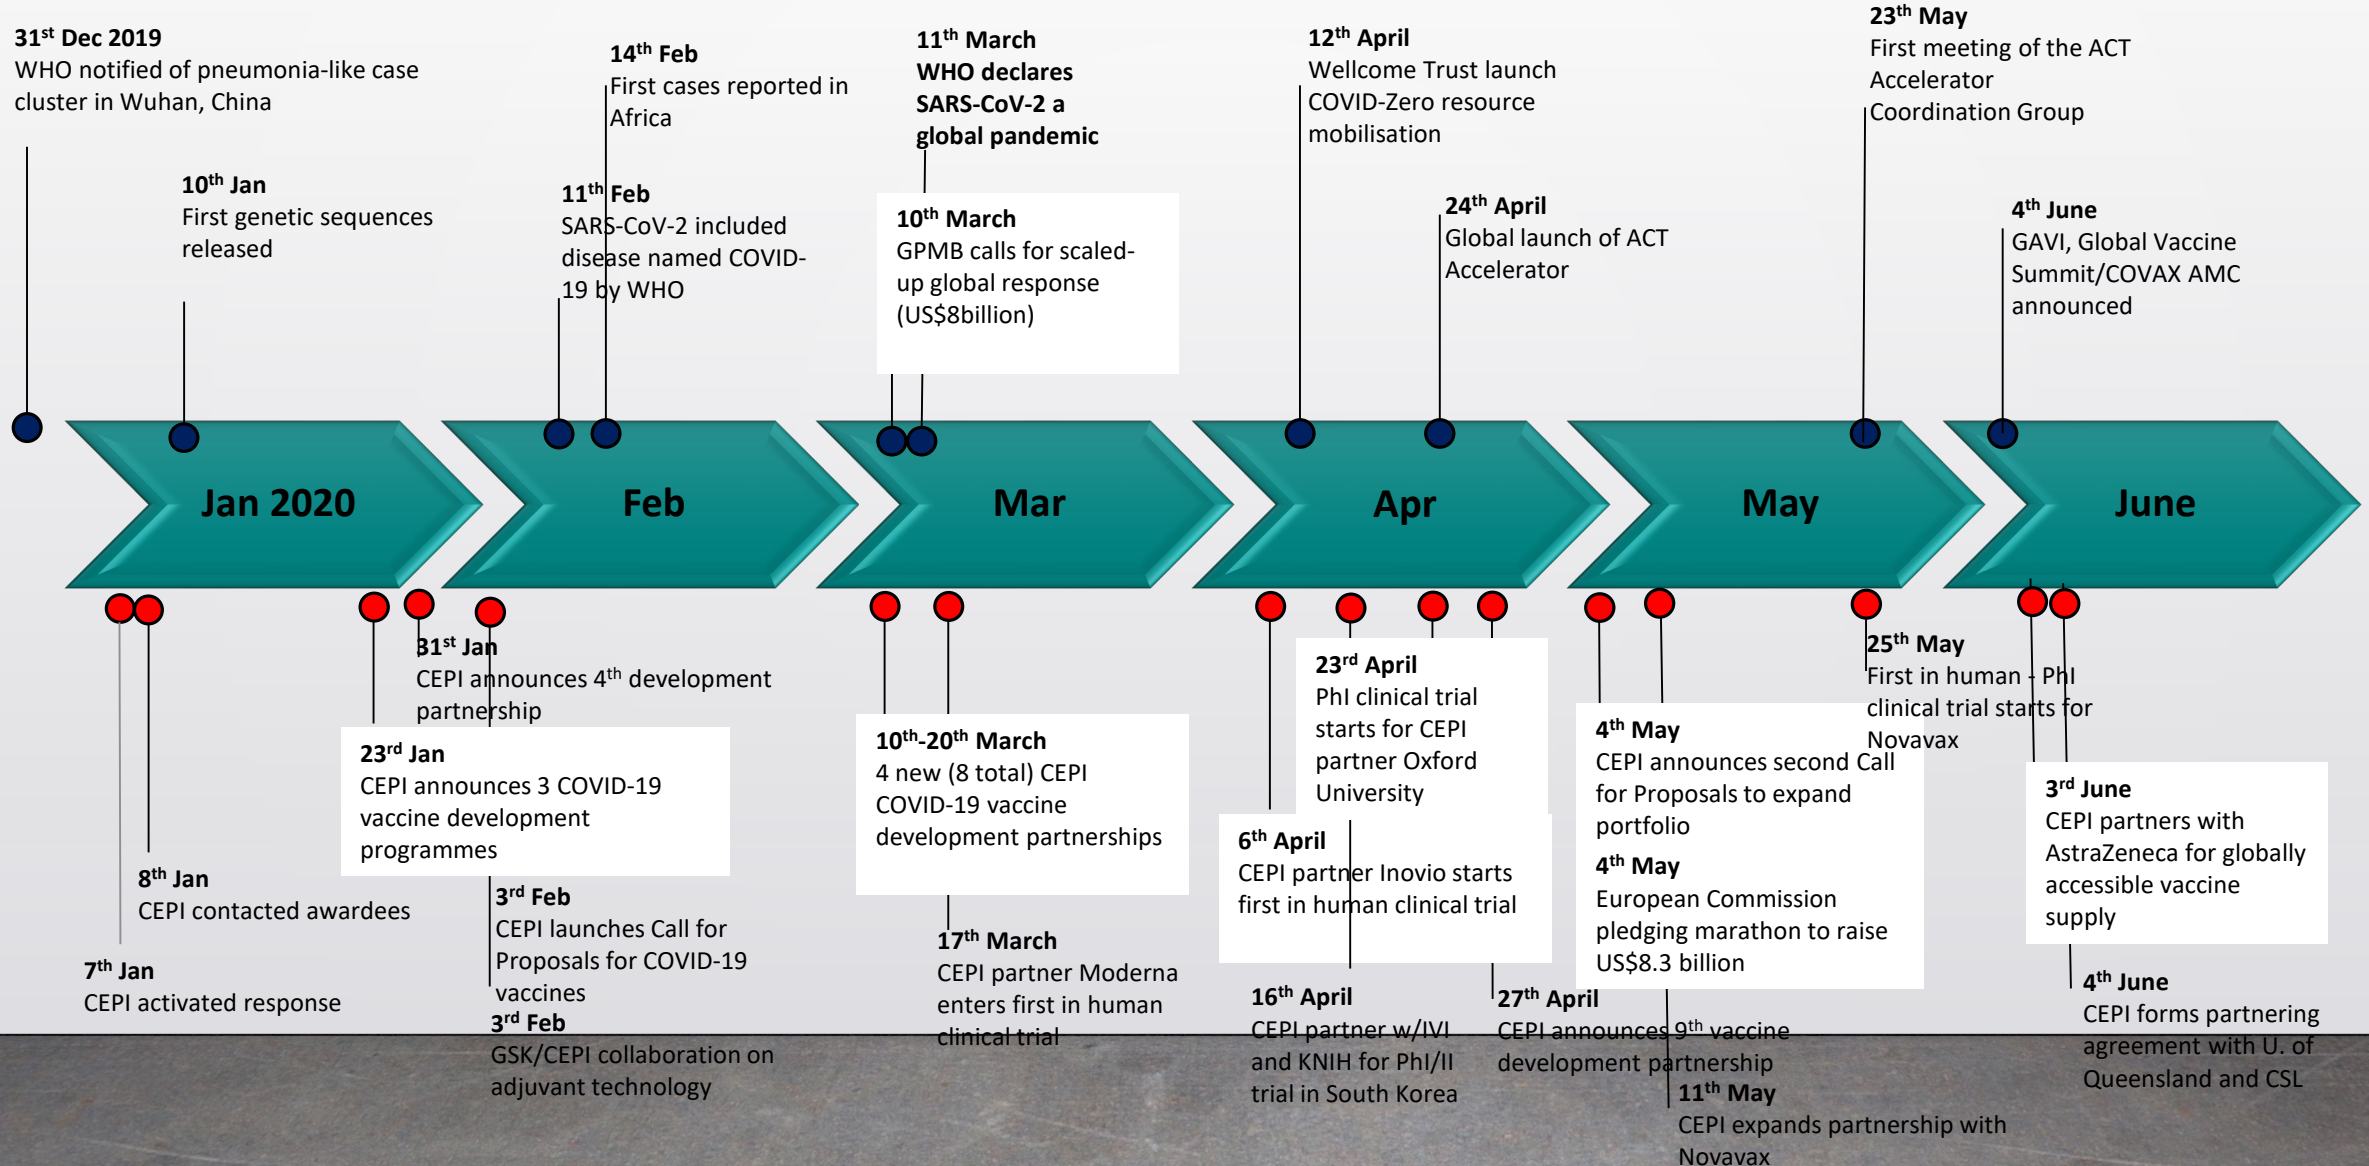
$31^{st}$ Dec 2019
WHO notified of pneumonia-like case cluster in Wuhan, China

$10^{th}$ Jan
First genetic sequences released

$14^{th}$ Feb
First cases reported in Africa

$11^{th}$ Feb
SARS-CoV-2 included disease named COVID-19 by WHO

$11^{th}$ March
WHO declares SARS-CoV-2 a global pandemic

$10^{th}$ March
GPMB calls for scaled-up global response (US$8billion)

$12^{th}$ April
Wellcome Trust launch COVID-Zero resource mobilisation

$24^{th}$ April
Global launch of ACT Accelerator

$23^{th}$ May
First meeting of the ACT Accelerator Coordination Group

$4^{th}$ June
GAVI, Global Vaccine Summit/COVAX AMC announced

Jan 2020

Feb

Mar

Apr

May

June

$31^{st}$ Jan
CEPI announces $4^{th}$ development partnership

$23^{rd}$ Jan
CEPI announces 3 COVID-19 vaccine development programmes

$8^{th}$ Jan
CEPI contacted awardees

$7^{th}$ Jan
CEPI activated response

$3^{rd}$ Feb
CEPI launches Call for Proposals for COVID-19 vaccines

$3^{rd}$ Feb
GSK/CEPI collaboration on adjuvant technology

$10^{th}$-$20^{th}$ March
4 new (8 total) CEPI COVID-19 vaccine development partnerships

$17^{th}$ March
CEPI partner Moderna enters first in human clinical trial

$23^{rd}$ April
PhI clinical trial starts for CEPI partner Oxford University

$6^{th}$ April
CEPI partner Inovio starts first in human clinical trial

$16^{th}$ April
CEPI partner w/IVI and KNIH for PhI/II trial in South Korea

$27^{th}$ April
CEPI announces $9^{th}$ vaccine development partnership

$4^{th}$ May
CEPI announces second Call for Proposals to expand portfolio

$4^{th}$ May
European Commission pledging marathon to raise US$8.3 billion

$11^{th}$ May
CEPI expands partnership with Novavax

$25^{th}$ May
First in human - PhI clinical trial starts for Novavax

$3^{rd}$ June
CEPI partners with AstraZeneca for globally accessible vaccine supply

$4^{th}$ June
CEPI forms partnering agreement with U. of Queensland and CSL